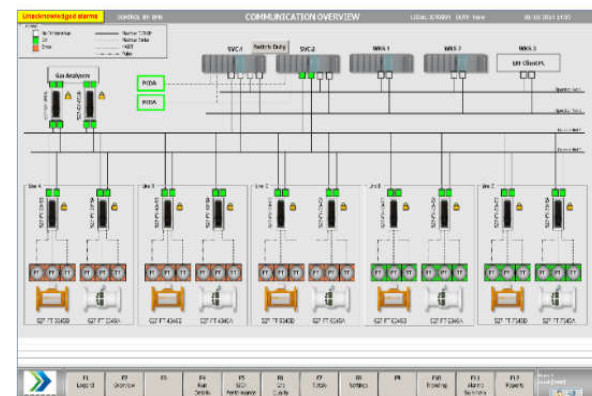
Unacknowledged alarms CONTROL BY SMS COMMUNICATION OVERVIEW

SVC 1 Switch Duty SVC 2 MRS 1 MRS 2 MRS 3

SM Client PC

Gas Analysers

PODA

PODA

Line 4 Line 3 Line 2 Line 1 Line 2

F1 Logoff F2 Overview F3 F4 Run Details F5 SICK Performance F6 Gas Quality F7 Totals F8 Settings F9 F10 Trending F11 Alarms Summary F12 Reports